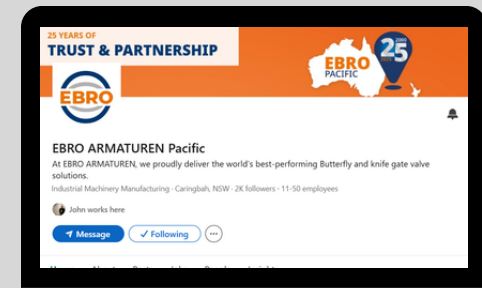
25 YEARS OF
TRUST & PARTNERSHIP

EBRO PACIFIC

2000 25 2025

EBRO

EBRO ARMATUREN Pacific

At EBRO ARMATUREN, we proudly deliver the world's best-performing Butterfly and knife gate valve solutions.

Industrial Machinery Manufacturing · Caringbah, NSW · 2K followers · 11-50 employees

John works here

Message

Following

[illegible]